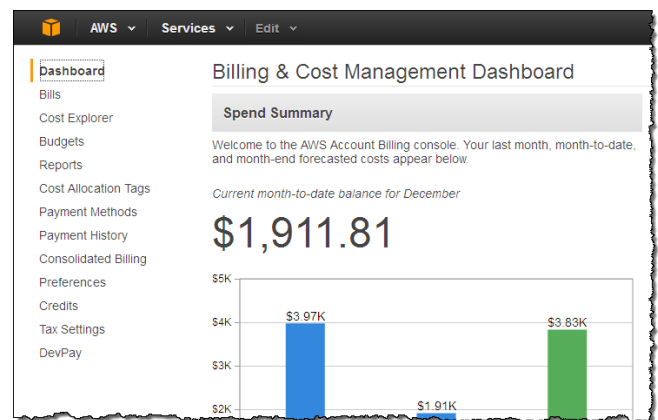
AWS Services Edit

Dashboard
Bills
Cost Explorer
Budgets
Reports
Cost Allocation Tags
Payment Methods
Payment History
Consolidated Billing
Preferences
Credits
Tax Settings
DevPay

Billing & Cost Management Dashboard

Spend Summary

Welcome to the AWS Account Billing console. Your last month, month-to-date, and month-end forecasted costs appear below.

Current month-to-date balance for December

$1,911.81

$5K
$4K
$3K
$2K
$3.97K
$1.91K
$3.83K